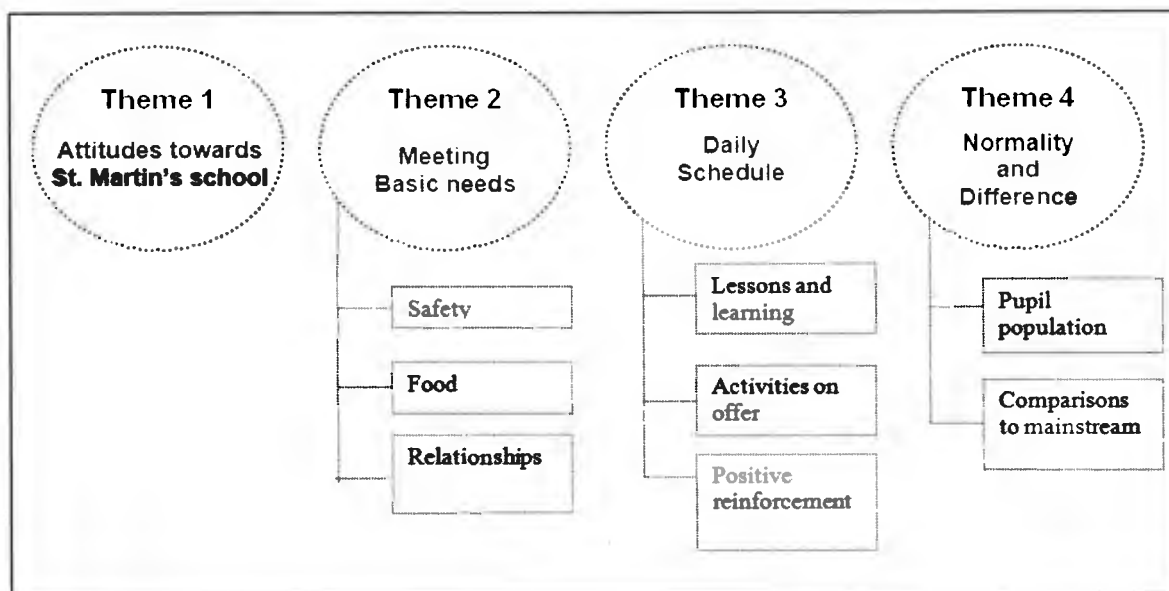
Theme 1
Attitudes towards
St. Martin's school

Theme 2
Meeting
Basic needs

Safety

Food

Relationships

Theme 3
Daily
Schedule

Lessons and learning

Activities on offer

Positive reinforcement

Theme 4
Normality
and
Difference

Pupil population

Comparisons to mainstream